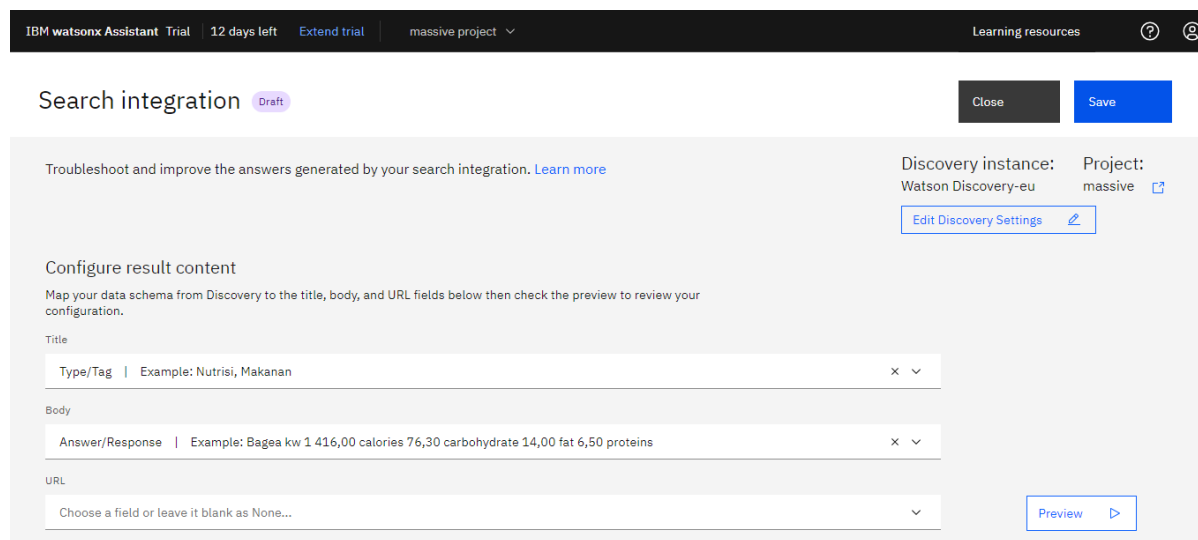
IBM watsonx Assistant Trial | 12 days left | Extend trial | massive project

Learning resources

Search integration Draft

Close

Save

Troubleshoot and improve the answers generated by your search integration. Learn more

Discovery instance:
Watson Discovery-eu

Project:
massive

Edit Discovery Settings

Configure result content

Map your data schema from Discovery to the title, body, and URL fields below then check the preview to review your configuration.

Title

Type/Tag | Example: Nutrisi, Makanan

Body

Answer/Response | Example: Bagea kw 1 416,00 calories 76,30 carbohydrate 14,00 fat 6,50 proteins

URL

Choose a field or leave it blank as None...

Preview